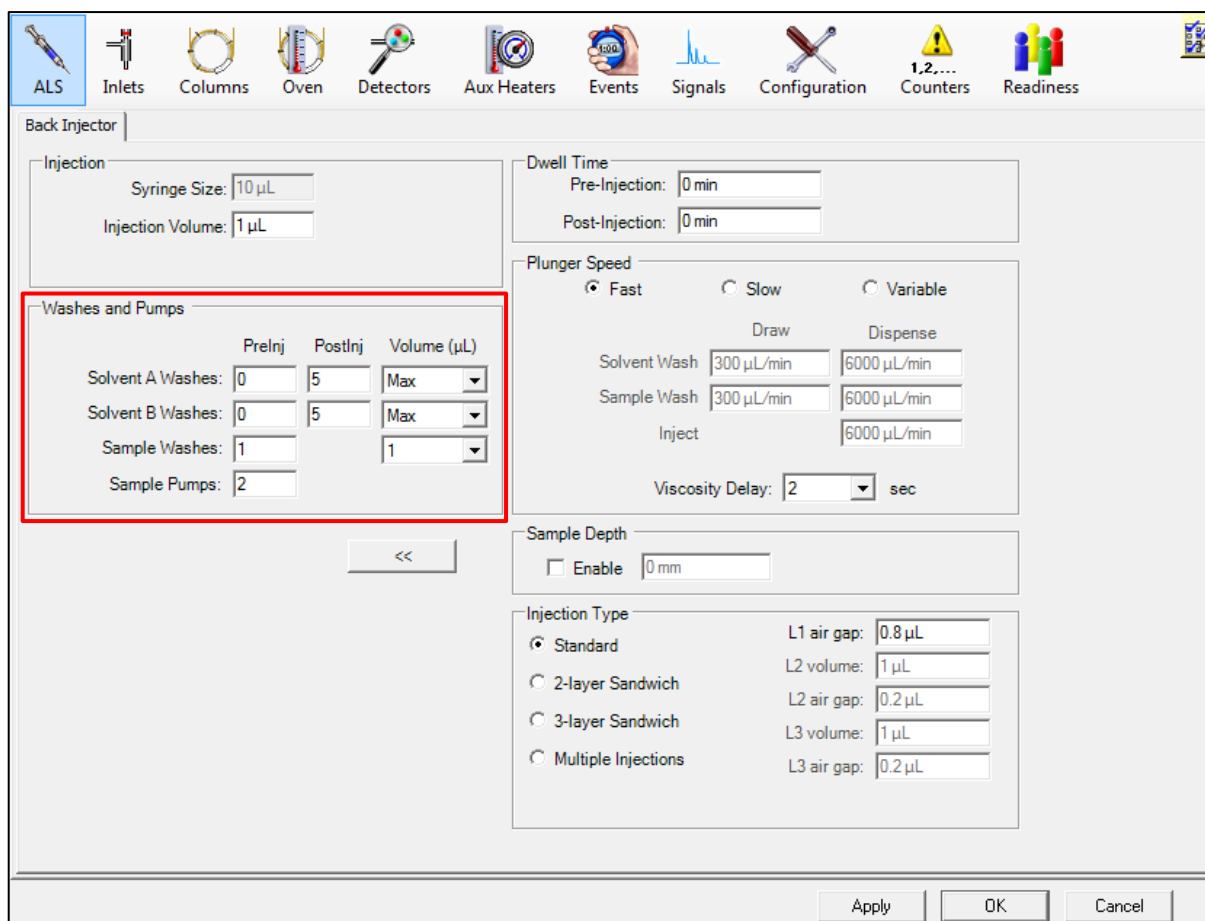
ALS Inlets Columns Oven Detectors Aux Heaters Events Signals Configuration 1,2,... Counters Readiness

Back Injector

Injection
Syringe Size: 10 µL
Injection Volume: 1 µL

Washes and Pumps

| | PreInj | PostInj | Volume (µL) |
|---|---|---|---|
| Solvent A Washes: | 0 | 5 | Max |
| Solvent B Washes: | 0 | 5 | Max |
| Sample Washes: | 1 | | 1 |
| Sample Pumps: | 2 | | |

<<

Dwell Time
Pre-Injection: 0 min
Post-Injection: 0 min

Plunger Speed
Fast Slow Variable

| | Draw | Dispense |
|---|---|---|
| Solvent Wash | 300 µL/min | 6000 µL/min |
| Sample Wash | 300 µL/min | 6000 µL/min |
| Inject | | 6000 µL/min |

Viscosity Delay: 2 sec

Sample Depth
Enable 0 mm

Injection Type
Standard
2-layer Sandwich
3-layer Sandwich
Multiple Injections
L1 air gap: 0.8 µL
L2 volume: 1 µL
L2 air gap: 0.2 µL
L3 volume: 1 µL
L3 air gap: 0.2 µL

Apply OK Cancel